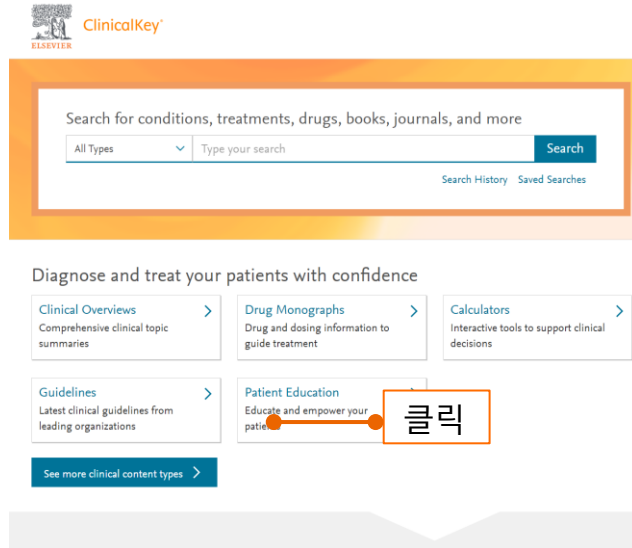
ELSEVIER ClinicalKey®

Search for conditions, treatments, drugs, books, journals, and more

All Types
Type your search
Search

Search History Saved Searches

Diagnose and treat your patients with confidence

Clinical Overviews
Comprehensive clinical topic summaries

Drug Monographs
Drug and dosing information to guide treatment

Calculators
Interactive tools to support clinical decisions

Guidelines
Latest clinical guidelines from leading organizations

Patient Education
Educate and empower your patie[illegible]

클릭

See more clinical content types